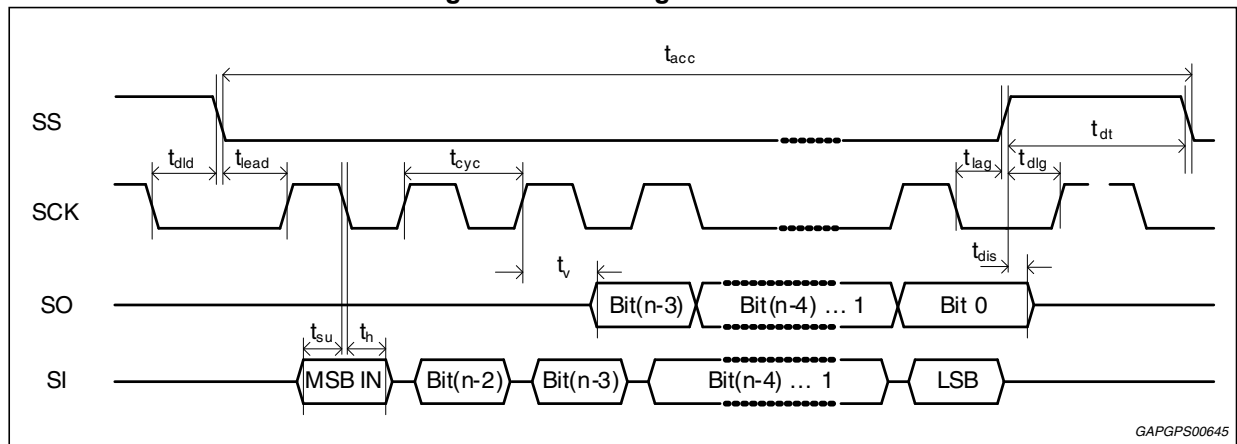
$t_{acc}$

SS

$t_{dt}$

$t_{dld}$ $t_{lead}$ $t_{cyc}$ $t_{lag}$ $t_{dlg}$

SCK

$t_v$ $t_{dis}$

SO

Bit(n-3) Bit(n-4) … 1 Bit 0

$t_{su}$ $t_h$

SI

MSB IN Bit(n-2) Bit(n-3) Bit(n-4) … 1 LSB

GAPGPS00645